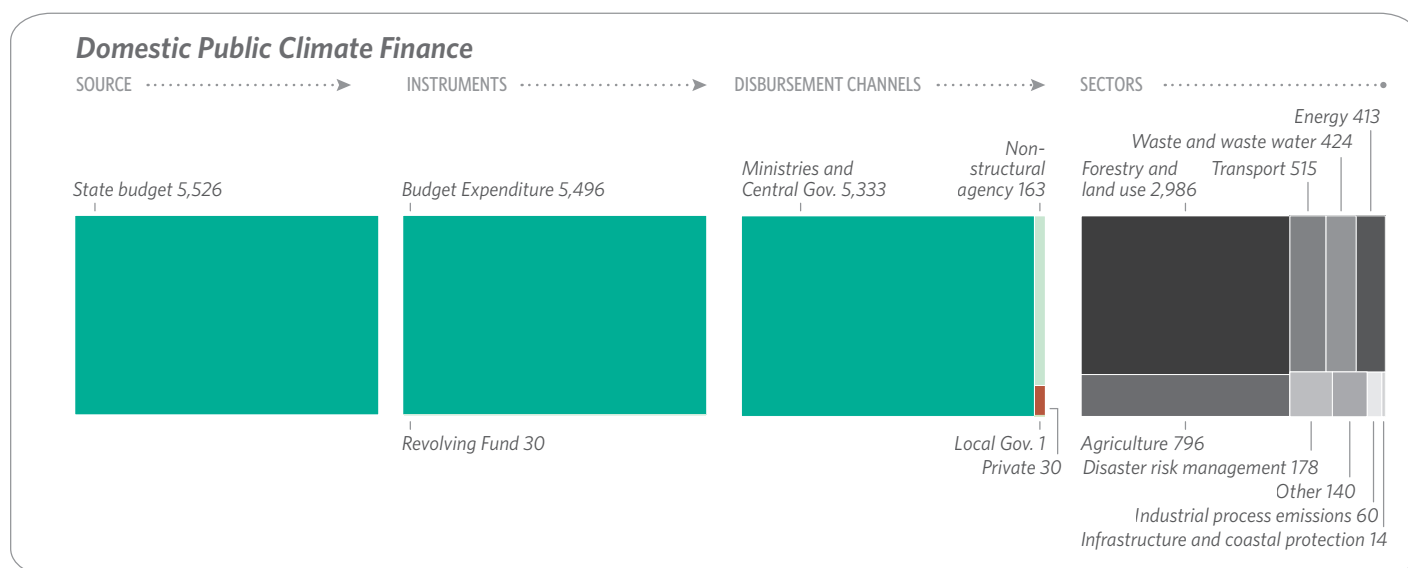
Domestic Public Climate Finance

SOURCE

INSTRUMENTS

DISBURSEMENT CHANNELS

SECTORS

State budget 5,526

Budget Expenditure 5,496

Revolving Fund 30

Ministries and Central Gov. 5,333

Non-structural agency 163

Local Gov. 1

Private 30

Energy 413

Waste and waste water 424

Transport 515

Forestry and land use 2,986

Agriculture 796

Disaster risk management 178

Other 140

Industrial process emissions 60

Infrastructure and coastal protection 14